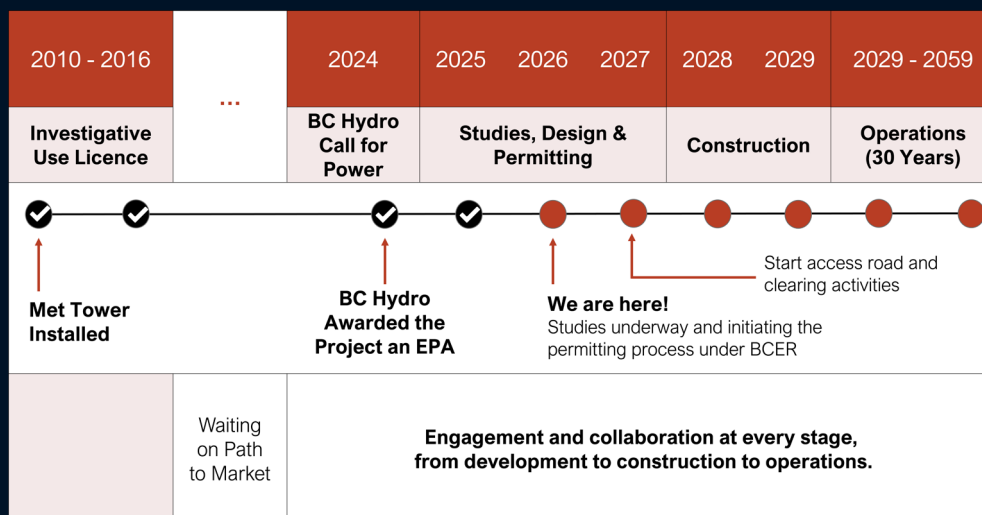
| 2010 - 2016 | ... | 2024 | 2025 2026 2027 | 2028 2029 | 2029 - 2059 |
|---|---|---|---|---|---|
| Investigative Use Licence | | BC Hydro Call for Power | Studies, Design & Permitting | Construction | Operations (30 Years) |

Start access road and clearing activities

Met Tower Installed

BC Hydro Awarded the Project an EPA

We are here!
Studies underway and initiating the permitting process under BCER

Waiting on Path to Market

Engagement and collaboration at every stage, from development to construction to operations.